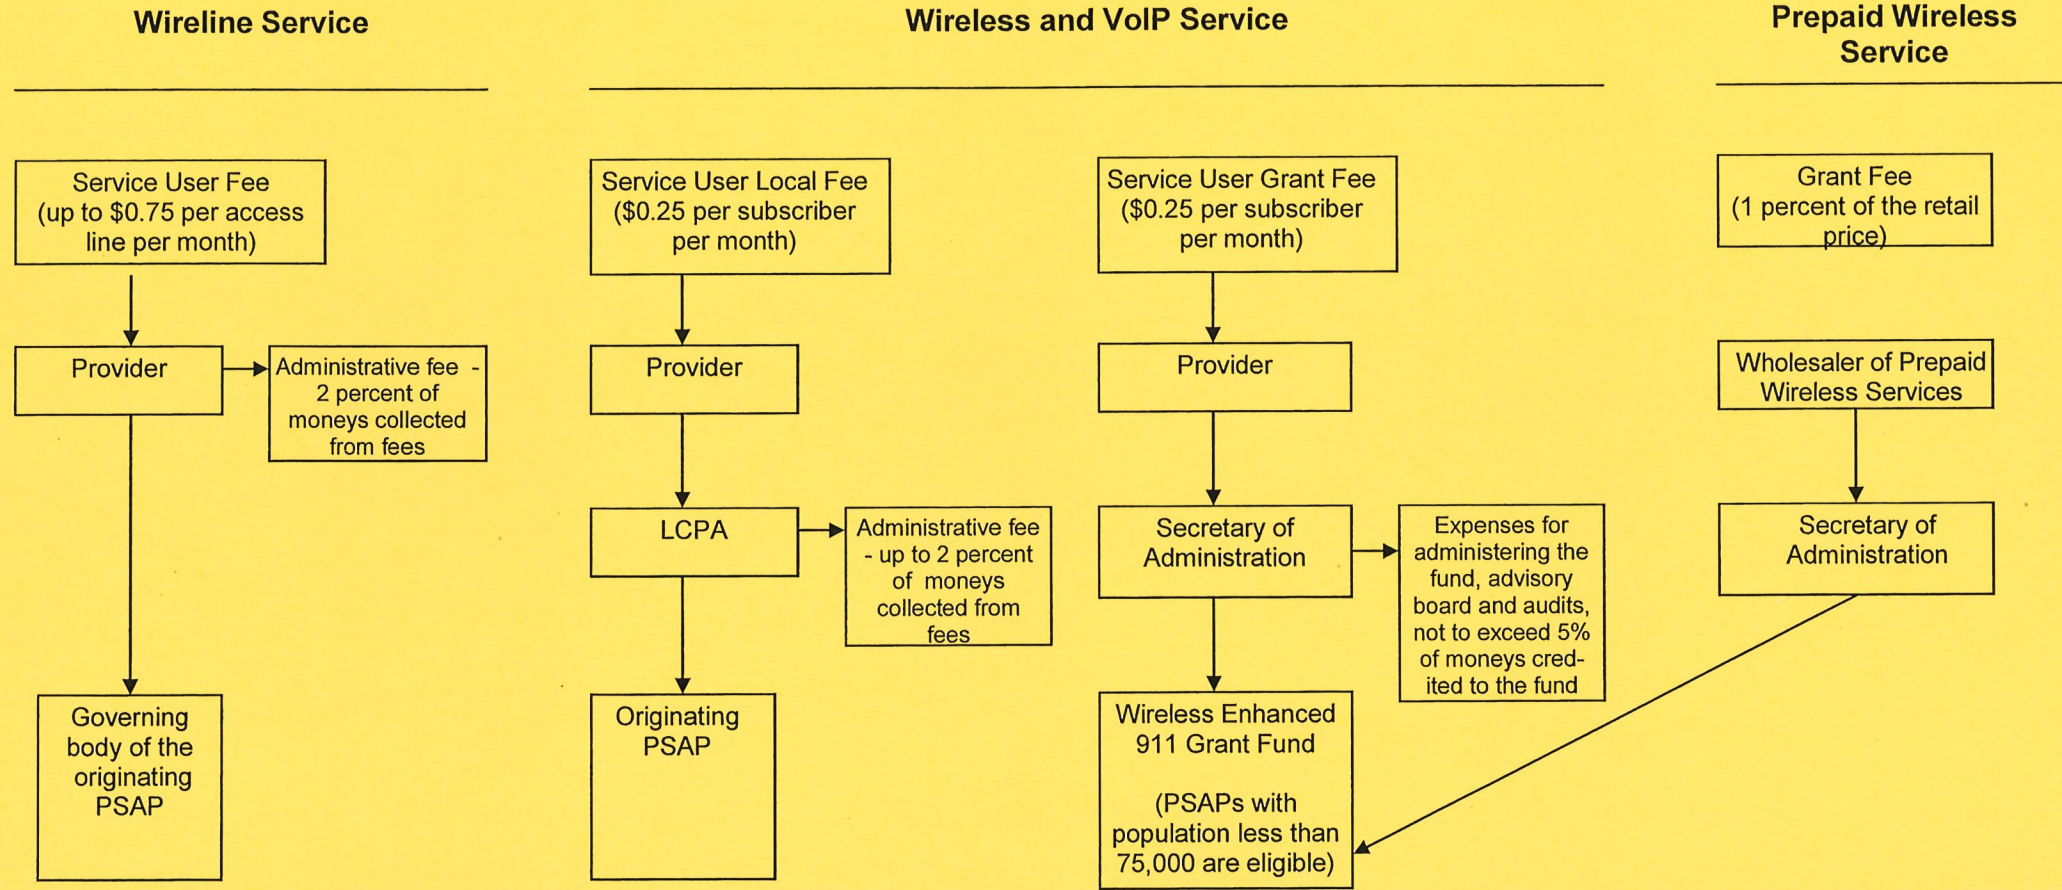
Wireline Service

Service User Fee (up to \$0.75 per access line per month)

Provider

Administrative fee - 2 percent of moneys collected from fees

Governing body of the originating PSAP

Wireless and VoIP Service

Service User Local Fee (\$0.25 per subscriber per month)

Provider

LCPA

Administrative fee - up to 2 percent of moneys collected from fees

Originating PSAP

Service User Grant Fee (\$0.25 per subscriber per month)

Provider

Secretary of Administration

Expenses for administering the fund, advisory board and audits, not to exceed 5% of moneys credited to the fund

Wireless Enhanced 911 Grant Fund

(PSAPs with population less than 75,000 are eligible)

Prepaid Wireless Service

Grant Fee (1 percent of the retail price)

Wholesaler of Prepaid Wireless Services

Secretary of Administration